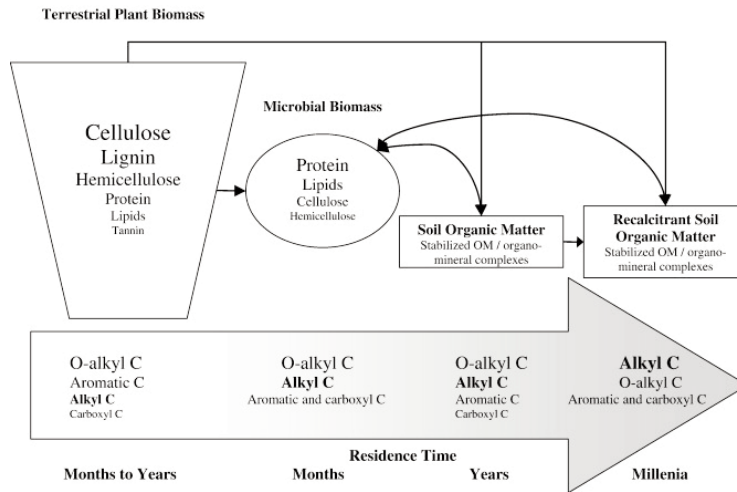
Terrestrial Plant Biomass

Cellulose
Lignin
Hemicellulose
Protein
Lipids
Tannin

Microbial Biomass

Protein
Lipids
Cellulose
Hemicellulose

Soil Organic Matter
Stabilized OM / organo-mineral complexes

Recalcitrant Soil Organic Matter
Stabilized OM / organo-mineral complexes

O-alkyl C
Aromatic C
Alkyl C
Carboxyl C

O-alkyl C
Alkyl C
Aromatic and carboxyl C

O-alkyl C
Alkyl C
Aromatic C
Carboxyl C

Alkyl C
O-alkyl C
Aromatic and carboxyl C

Residence Time

Months to Years

Months

Years

Millenia